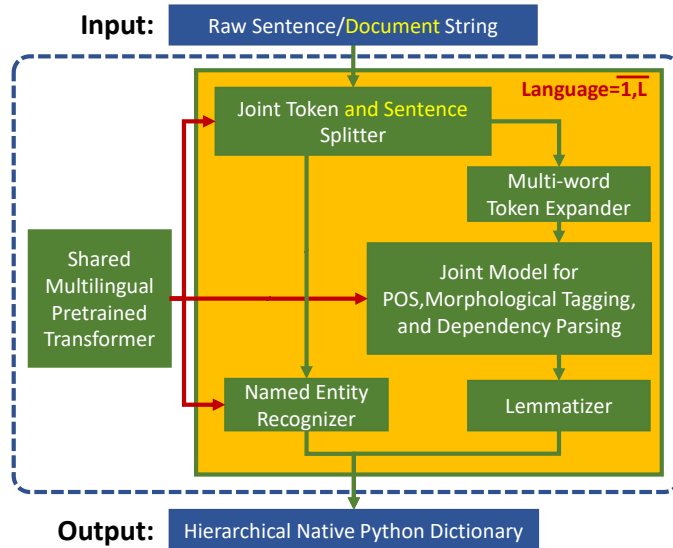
Input: Raw Sentence/Document String

Language=$\overline{1,L}$

Joint Token and Sentence Splitter

Multi-word Token Expander

Shared Multilingual Pretrained Transformer

Joint Model for POS,Morphological Tagging, and Dependency Parsing

Named Entity Recognizer

Lemmatizer

Output: Hierarchical Native Python Dictionary